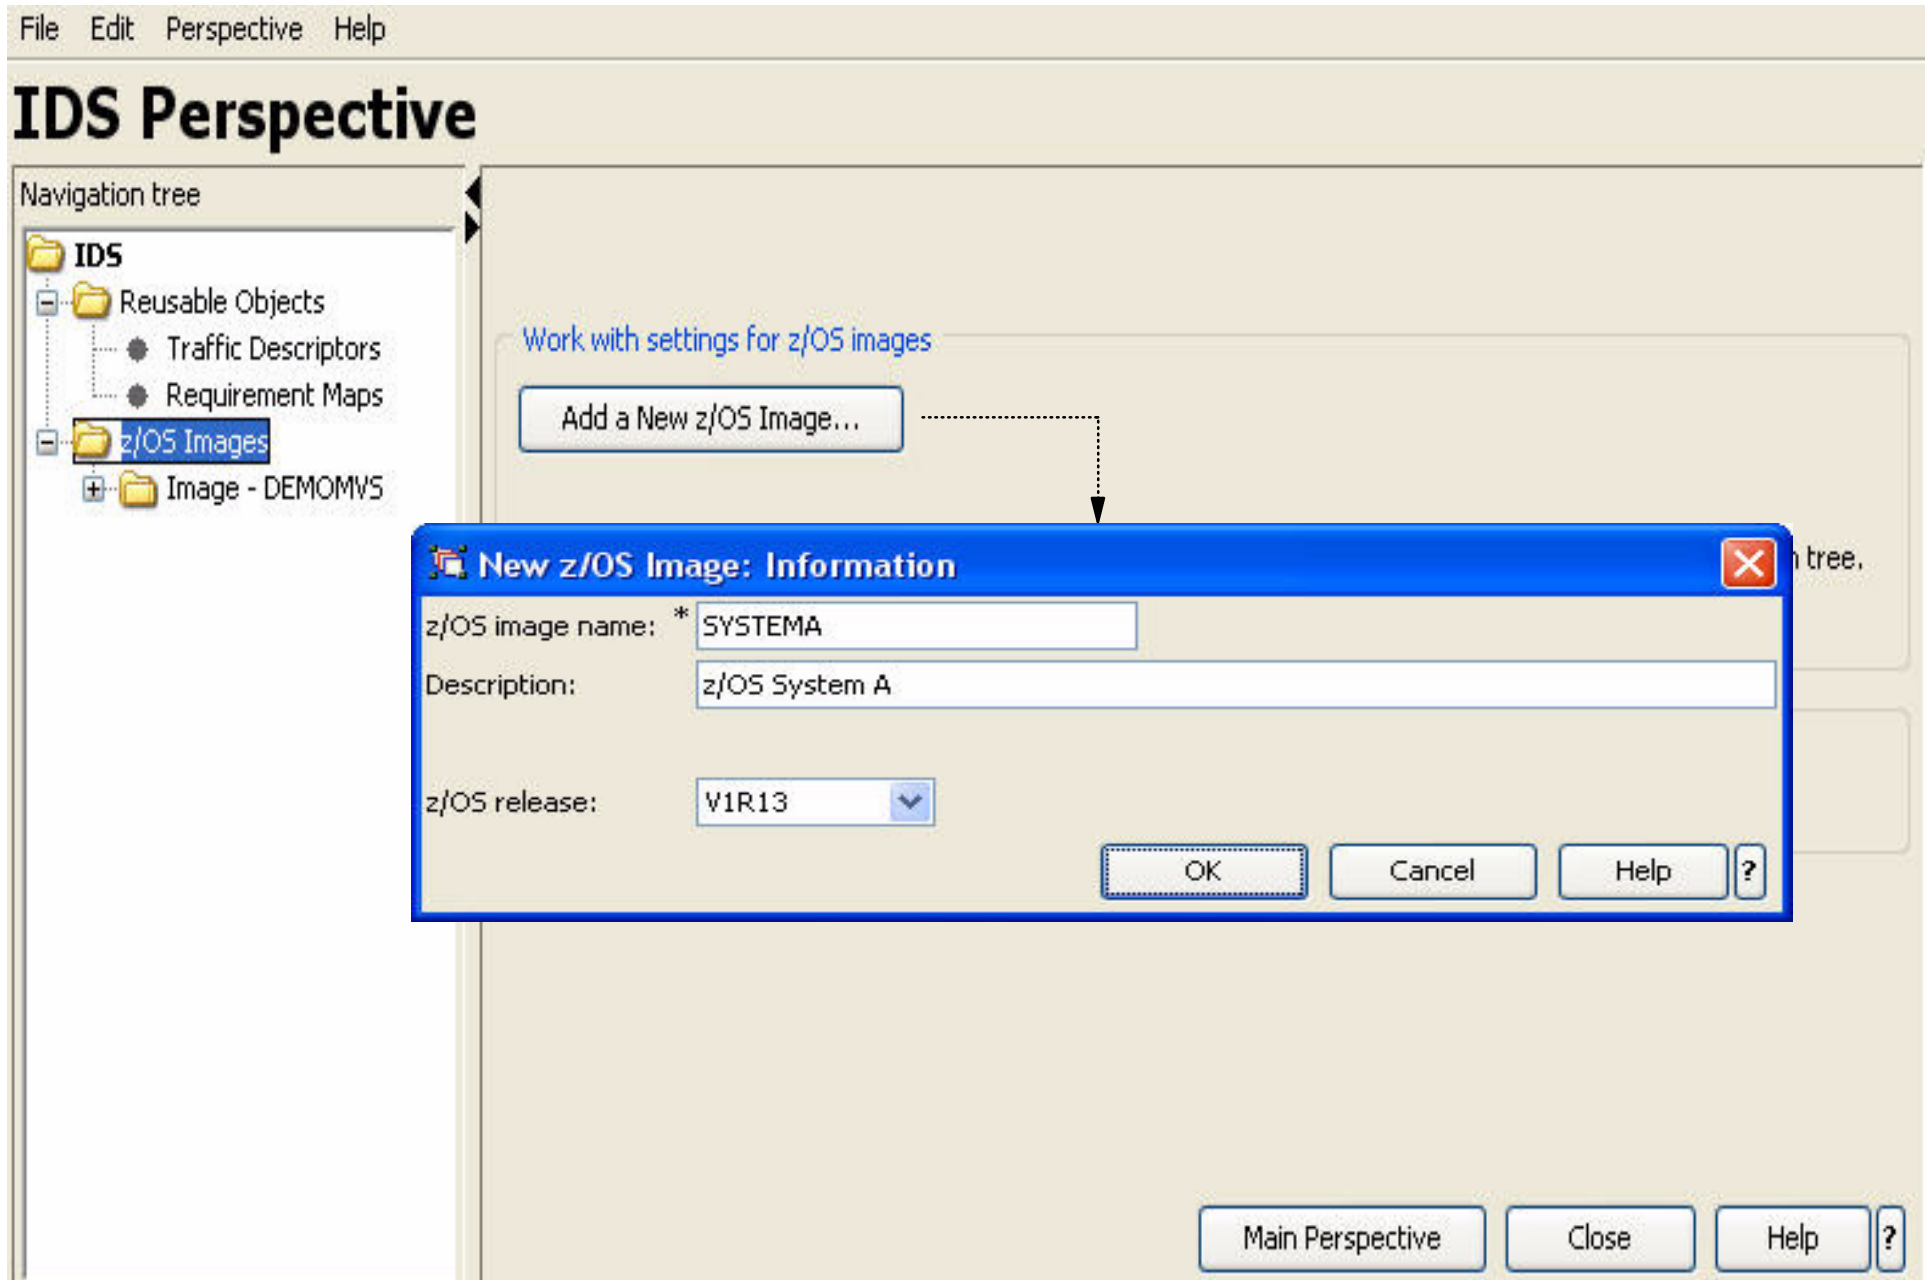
File Edit Perspective Help

IDS Perspective

Navigation tree

IDS
Reusable Objects
Traffic Descriptors
Requirement Maps
z/OS Images
Image - DEMOMVS

Work with settings for z/OS images

Add a New z/OS Image...

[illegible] tree.

New z/OS Image: Information

z/OS image name: * SYSTEMA

Description: z/OS System A

z/OS release: V1R13

OK Cancel Help ?

Main Perspective Close Help ?